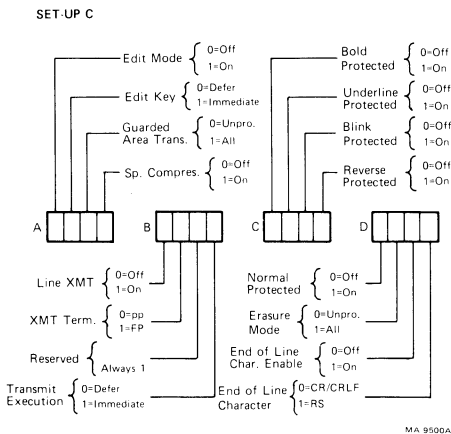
SET-UP C

Edit Mode { 0=Off 1=On

Edit Key { 0=Defer 1=Immediate

Guarded Area Trans. { 0=Unpro. 1=All

Sp. Compres. { 0=Off 1=On

Bold Protected { 0=Off 1=On

Underline Protected { 0=Off 1=On

Blink Protected { 0=Off 1=On

Reverse Protected { 0=Off 1=On

A

B

C

D

Line XMT { 0=Off 1=On

XMT Term. { 0=pp 1=FP

Reserved { Always 1

Transmit Execution { 0=Defer 1=Immediate

Normal Protected { 0=Off 1=On

Erasure Mode { 0=Unpro. 1=All

End of Line Char. Enable { 0=Off 1=On

End of Line Character { 0=CR/CRLF 1=RS

MA 9500A